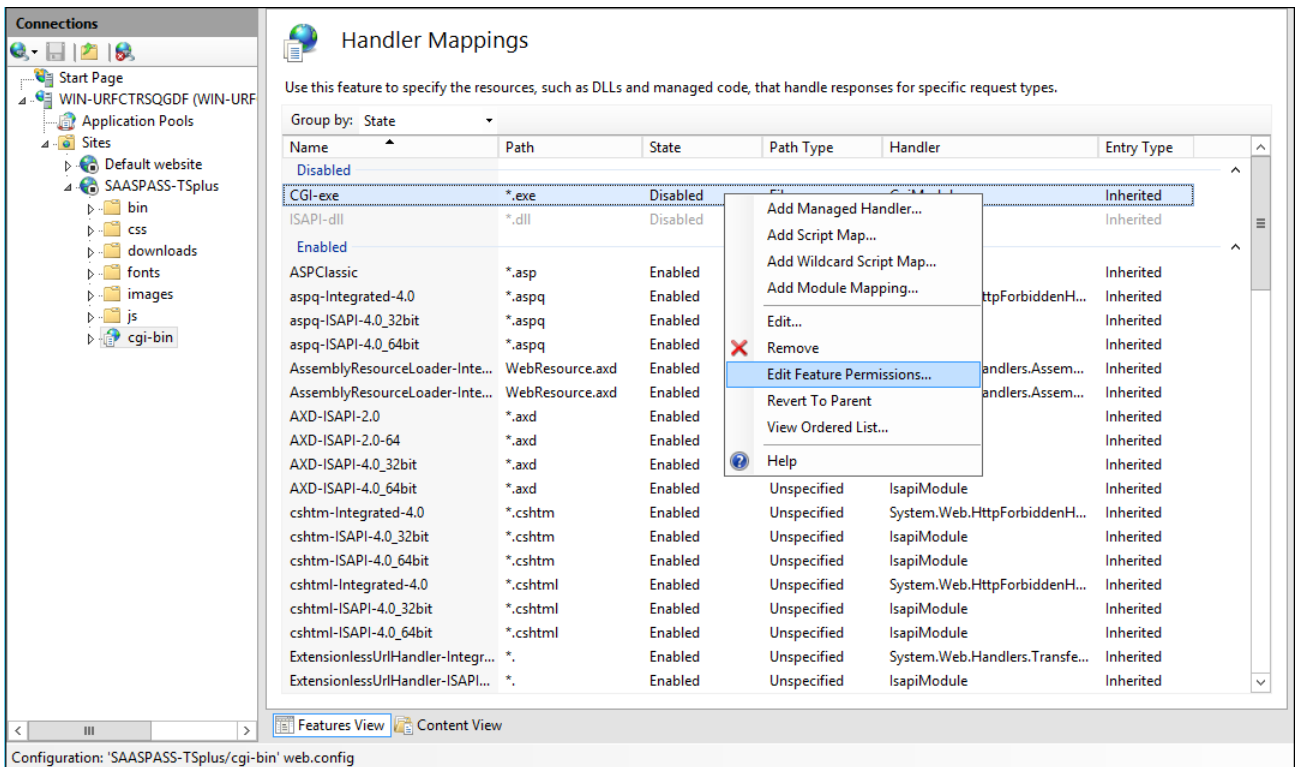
Connections

Start Page
WIN-URFCTRSQGDF (WIN-URF
Application Pools
Sites
Default website
SAASPASS-TSplus
bin
css
downloads
fonts
images
js
cgi-bin

Handler Mappings

Use this feature to specify the resources, such as DLLs and managed code, that handle responses for specific request types.

Group by: State

| Name | Path | State | Path Type | Handler | Entry Type |
|---|---|---|---|---|---|
| Disabled | | | | | |
| CGI-exe | *.exe | Disabled | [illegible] | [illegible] | Inherited |
| ISAPI-dll | *.dll | Disabled | | | Inherited |
| Enabled | | | | | |
| ASPClassic | *.asp | Enabled | | | Inherited |
| aspq-Integrated-4.0 | *.aspq | Enabled | | ttpForbiddenH... | Inherited |
| aspq-ISAPI-4.0_32bit | *.aspq | Enabled | | | Inherited |
| aspq-ISAPI-4.0_64bit | *.aspq | Enabled | | | Inherited |
| AssemblyResourceLoader-Inte... | WebResource.axd | Enabled | | ndlers.Assem... | Inherited |
| AssemblyResourceLoader-Inte... | WebResource.axd | Enabled | | ndlers.Assem... | Inherited |
| AXD-ISAPI-2.0 | *.axd | Enabled | | | Inherited |
| AXD-ISAPI-2.0-64 | *.axd | Enabled | | | Inherited |
| AXD-ISAPI-4.0_32bit | *.axd | Enabled | | | Inherited |
| AXD-ISAPI-4.0_64bit | *.axd | Enabled | Unspecified | IsapiModule | Inherited |
| cshtm-Integrated-4.0 | *.cshtm | Enabled | Unspecified | System.Web.HttpForbiddenH... | Inherited |
| cshtm-ISAPI-4.0_32bit | *.cshtm | Enabled | Unspecified | IsapiModule | Inherited |
| cshtm-ISAPI-4.0_64bit | *.cshtm | Enabled | Unspecified | IsapiModule | Inherited |
| cshtml-Integrated-4.0 | *.cshtml | Enabled | Unspecified | System.Web.HttpForbiddenH... | Inherited |
| cshtml-ISAPI-4.0_32bit | *.cshtml | Enabled | Unspecified | IsapiModule | Inherited |
| cshtml-ISAPI-4.0_64bit | *.cshtml | Enabled | Unspecified | IsapiModule | Inherited |
| ExtensionlessUrlHandler-Integr... | *. | Enabled | Unspecified | System.Web.Handlers.Transfe... | Inherited |
| ExtensionlessUrlHandler-ISAPI... | *. | Enabled | Unspecified | IsapiModule | Inherited |

Add Managed Handler...
Add Script Map...
Add Wildcard Script Map...
Add Module Mapping...
Edit...
Remove
Edit Feature Permissions...
Revert To Parent
View Ordered List...
Help

Features View
Content View

Configuration: 'SAASPASS-TSplus/cgi-bin' web.config